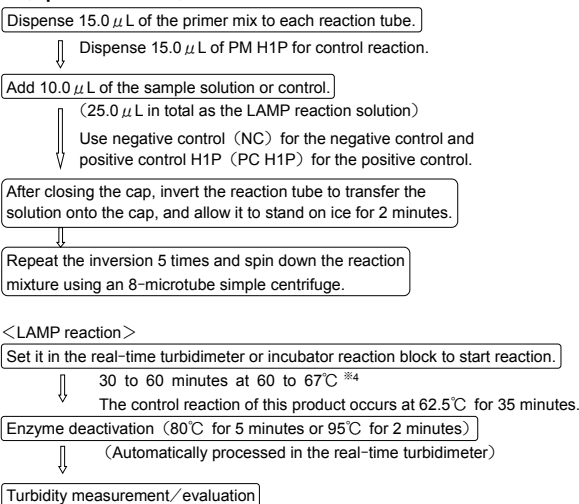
Dispense 15.0 $\mu$L of the primer mix to each reaction tube.

Dispense 15.0 $\mu$L of PM H1P for control reaction.

Add 10.0 $\mu$L of the sample solution or control.

(25.0 $\mu$L in total as the LAMP reaction solution)

Use negative control (NC) for the negative control and positive control H1P (PC H1P) for the positive control.

After closing the cap, invert the reaction tube to transfer the solution onto the cap, and allow it to stand on ice for 2 minutes.

Repeat the inversion 5 times and spin down the reaction mixture using an 8-microtube simple centrifuge.

<LAMP reaction>

Set it in the real-time turbidimeter or incubator reaction block to start reaction.

30 to 60 minutes at 60 to 67℃ ※4

The control reaction of this product occurs at 62.5℃ for 35 minutes.

Enzyme deactivation (80℃ for 5 minutes or 95℃ for 2 minutes)

(Automatically processed in the real-time turbidimeter)

Turbidity measurement/evaluation